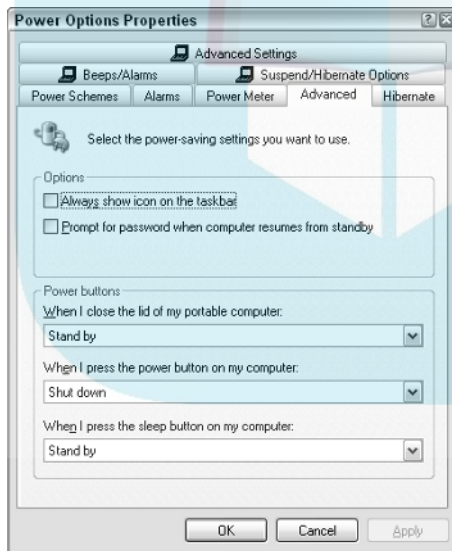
Power Options Properties

?

Advanced Settings

Beeps/Alarms

Suspend/Hibernate Options

Power Schemes

Alarms

Power Meter

Advanced

Hibernate

Select the power-saving settings you want to use.

Options

Always show icon on the taskbar

Prompt for password when computer resumes from standby

Power buttons

When I close the lid of my portable computer:

Stand by

When I press the power button on my computer:

Shut down

When I press the sleep button on my computer:

Stand by

OK

Cancel

Apply